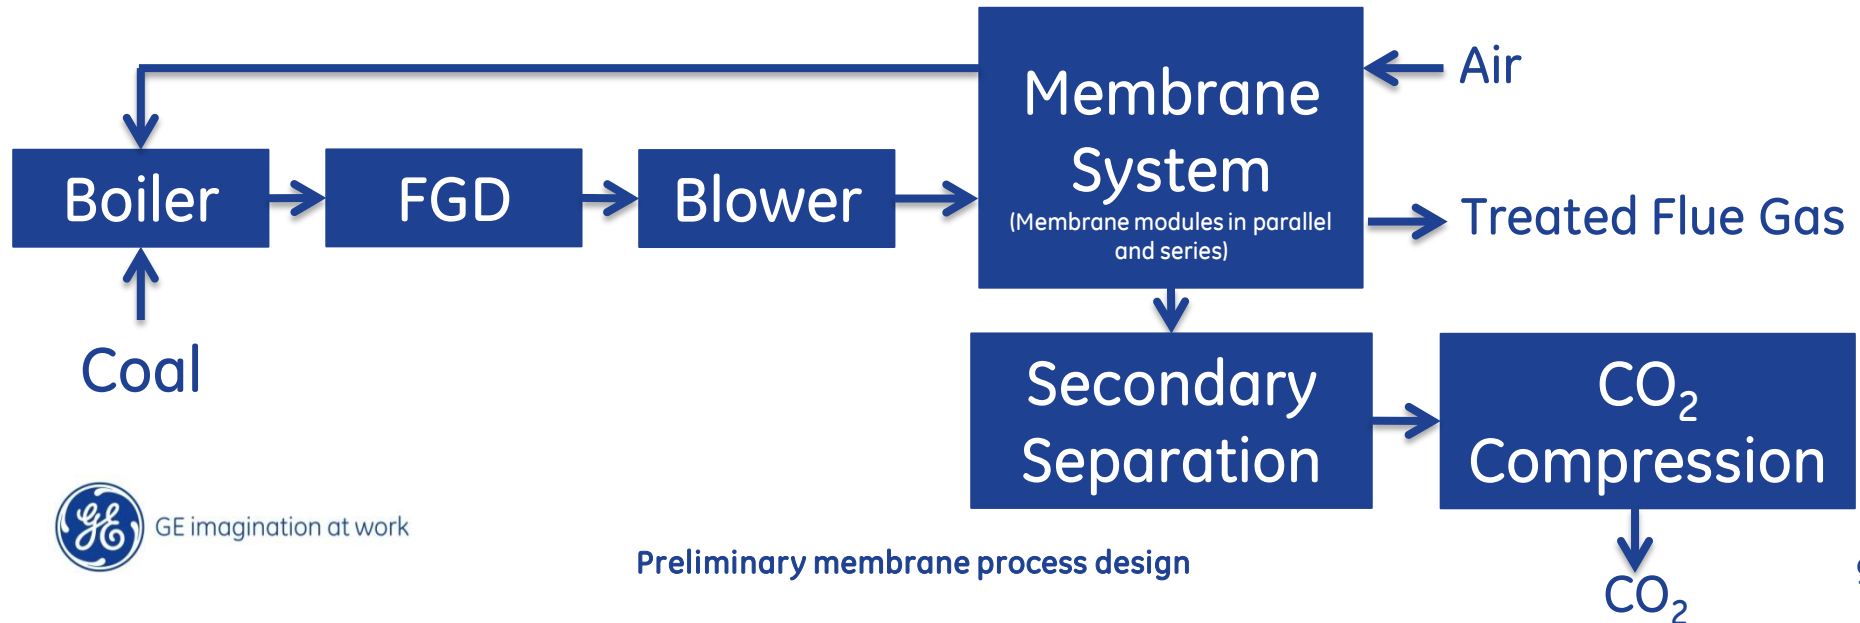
Membrane System
(Membrane modules in parallel and series)

Air

Boiler

FGD

Blower

Treated Flue Gas

Coal

Secondary Separation

$CO_2$ Compression

GE imagination at work

Preliminary membrane process design

$CO_2$